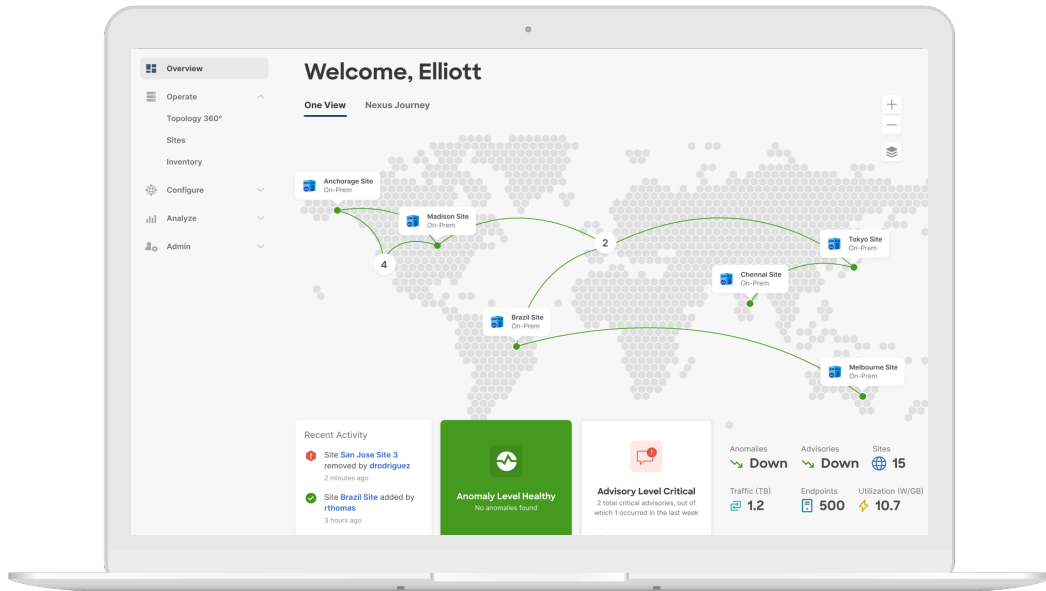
Overview
Operate
Topology 360°
Sites
Inventory
Configure
Analyze
Admin

Welcome, Elliott

One View
Nexus Journey

Anchorage Site
On-Prem
Madison Site
On-Prem
4
2
Tokyo Site
On-Prem
Chennai Site
On-Prem
Brazil Site
On-Prem
Melbourne Site
On-Prem

Recent Activity
Site San Jose Site 3 removed by drodriguez
2 minutes ago
Site Brazil Site added by rthomas
3 hours ago

Anomaly Level Healthy
No anomalies found

Advisory Level Critical
2 total critical advisories, out of which 1 occurred in the last week

Anomalies
Down
Advisories
Down
Sites
15
Traffic (TB)
1.2
Endpoints
500
Utilization (W/GB)
10.7